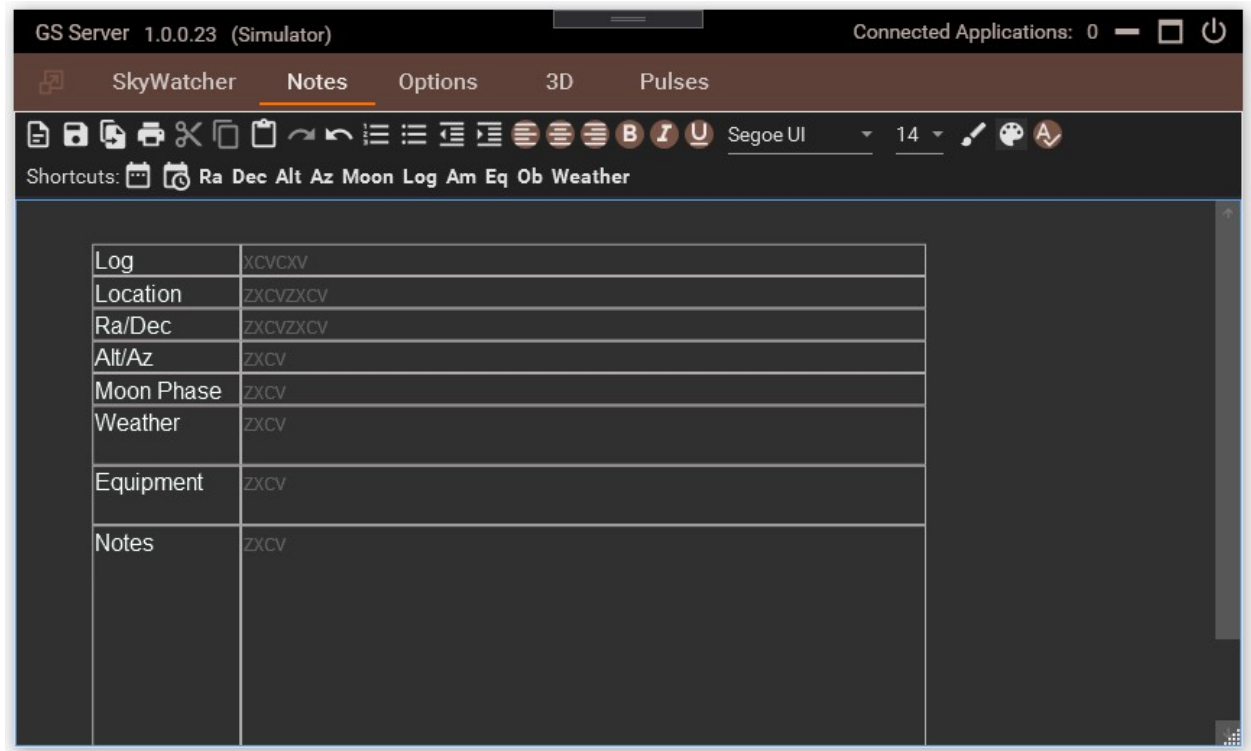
GS Server 1.0.0.23 (Simulator)

Connected Applications: 0

SkyWatcher Notes Options 3D Pulses

B I U Segoe UI 14

Shortcuts: Ra Dec Alt Az Moon Log Am Eq Ob Weather

| Log | XCVCXV |
|---|---|
| Location | ZXCVZXCV |
| Ra/Dec | ZXCVZXCV |
| Alt/Az | ZXCV |
| Moon Phase | ZXCV |
| Weather | ZXCV |
| Equipment | ZXCV |
| Notes | ZXCV |